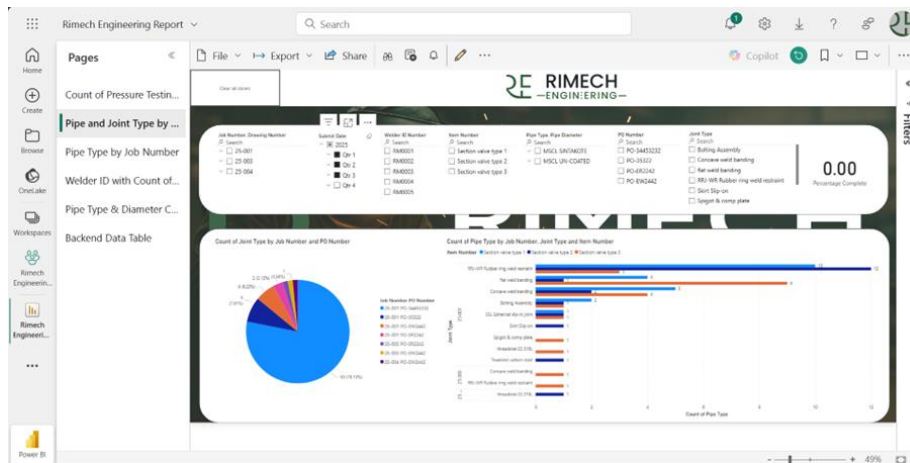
Rimech Engineering Report

Search

Home
Create
Browse
OneLake
Workspaces
Rimech Engineerin...
Rimech Engineeri...
...
Power BI

Pages

Count of Pressure Testin...
Pipe and Joint Type by ...
Pipe Type by Job Number
Welder ID with Count of...
Pipe Type & Diameter C...
Backend Data Table

File Export Share

Copilot

Filters

Clear all slicers

RIMECH ENGINEERING

Job Number, Drawing Number
Search
25-001
25-003
25-004

Submit Date
2025
Qtr 1
Qtr 2
Qtr 3
Qtr 4

Welder ID Number
Search
RM0001
RM0002
RM0003
RM0004
RM0005

Item Number
Search
Section valve type 1
Section valve type 2
Section valve type 3

Pipe Type, Pipe Diameter
Search
MSCL SINTAKOTE
MSCL UN-COATED

PO Number
Search
PO-34453232
PO-35322
PO-ER2242
PO-EW2442

Joint Type
Search
Bolting Assembly
Concave weld banding
Flat weld banding
RRJ-WR Rubber ring weld restraint
Skirt Slip-on
Spigot & comp plate

0.00
Percentage Complete

Count of Joint Type by Job Number and PO Number

Job Number, PO Number

Count of Pipe Type by Job Number, Joint Type and Item Number

Item Number ● Section valve type 1 ● Section valve type 2 ● Section valve type 3

RRJ-WR Rubber ring weld restraint
Flat weld banding
Concave weld banding
Bolting Assembly
DSL Ilsherman slip-in joint
Skirt Slip-on
Spigot & comp plate
Vimaublend (D-S16)
Thealmet carbon steel
Concave weld banding
RRJ-WR Rubber ring weld restraint
Vimaublend (D-S16)

Joint Type

Count of Pipe Type

0 2 4 6 8 10 12

49%